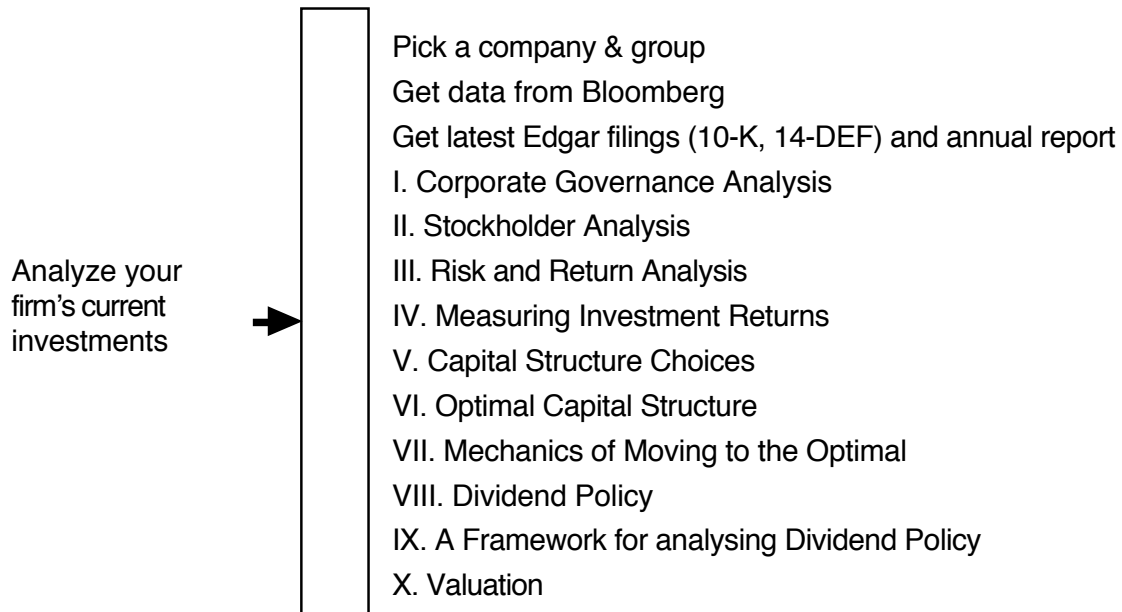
Analyze your firm's current investments

Pick a company & group
Get data from Bloomberg
Get latest Edgar filings (10-K, 14-DEF) and annual report
I. Corporate Governance Analysis
II. Stockholder Analysis
III. Risk and Return Analysis
IV. Measuring Investment Returns
V. Capital Structure Choices
VI. Optimal Capital Structure
VII. Mechanics of Moving to the Optimal
VIII. Dividend Policy
IX. A Framework for analysing Dividend Policy
X. Valuation